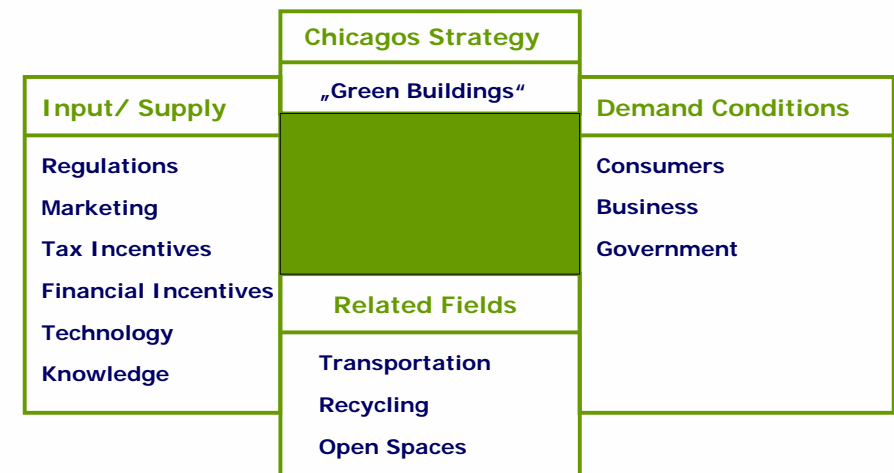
Chicagos Strategy

„Green Buildings“

Input/ Supply

Regulations
Marketing
Tax Incentives
Financial Incentives
Technology
Knowledge

Demand Conditions

Consumers
Business
Government

Related Fields

Transportation
Recycling
Open Spaces